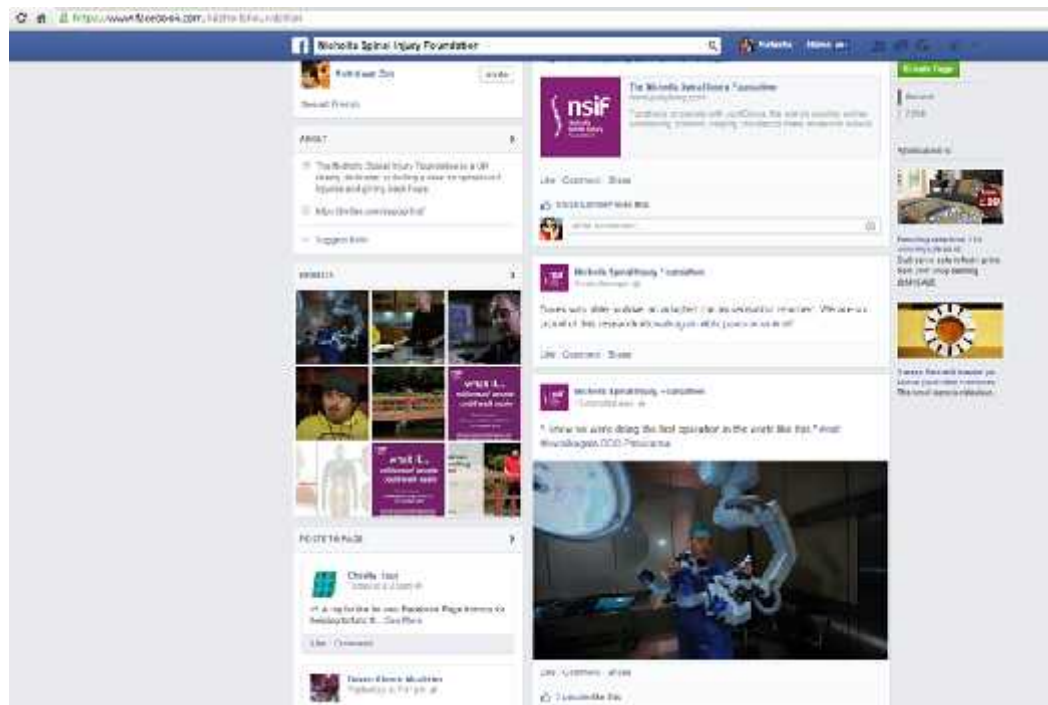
https://www.facebook.com/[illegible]

Nicholls Spinal Injury Foundation

Invite

See all Friends

ABOUT

The Nicholls Spinal Injury Foundation is a UK charity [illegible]

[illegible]

Suggest Edits

PHOTOS

POSTS TO PAGE

Christie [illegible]

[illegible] See More

Like · Comment

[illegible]

The Nicholls Spinal Injury Foundation

nsif

Like · Comment · Share

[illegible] likes this.

Write a comment...

Nicholls Spinal Injury Foundation

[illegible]

Like · Comment · Share

Nicholls Spinal Injury Foundation

"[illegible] doing the first operation in the world like this." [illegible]

Like · Comment · Share

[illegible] like this.

Create Page

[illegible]

Sponsored

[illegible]